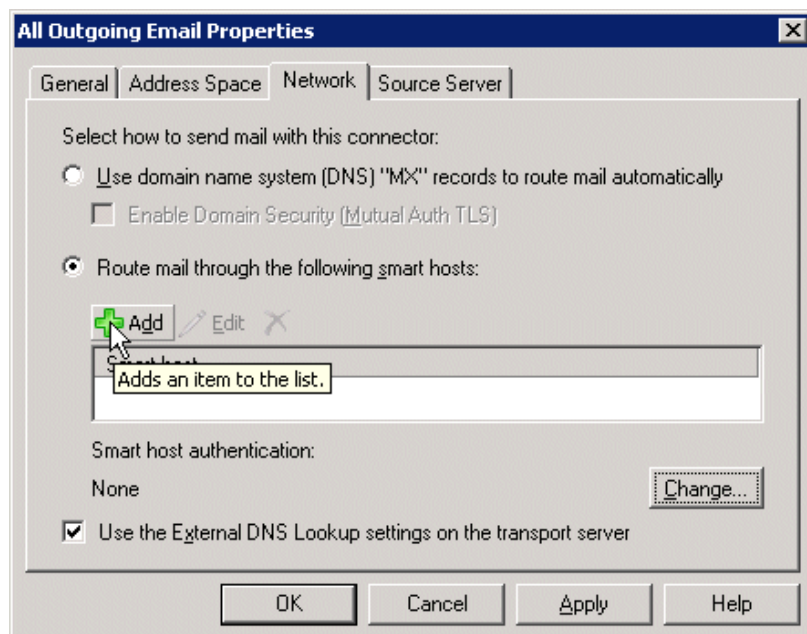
All Outgoing Email Properties

General | Address Space | Network | Source Server

Select how to send mail with this connector:

Use domain name system (DNS) "MX" records to route mail automatically

Enable Domain Security (Mutual Auth TLS)

Route mail through the following smart hosts:

Add Edit

S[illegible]

Adds an item to the list.

Smart host authentication:

None

Change...

Use the External DNS Lookup settings on the transport server

OK Cancel Apply Help